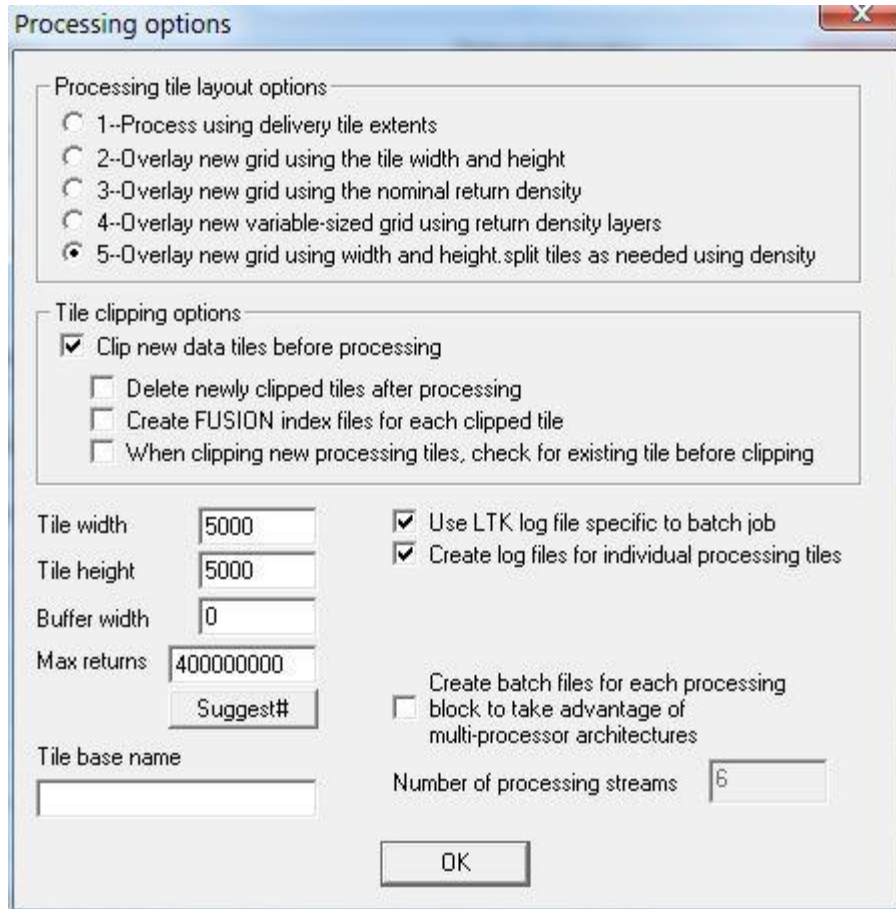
Processing options

Processing tile layout options
1--Process using delivery tile extents
2--Overlay new grid using the tile width and height
3--Overlay new grid using the nominal return density
4--Overlay new variable-sized grid using return density layers
5--Overlay new grid using width and height.split tiles as needed using density

Tile clipping options
Clip new data tiles before processing
Delete newly clipped tiles after processing
Create FUSION index files for each clipped tile
When clipping new processing tiles, check for existing tile before clipping

Tile width 5000
Tile height 5000
Buffer width 0
Max returns 400000000
Suggest#
Tile base name

Use LTK log file specific to batch job
Create log files for individual processing tiles

Create batch files for each processing block to take advantage of multi-processor architectures
Number of processing streams 6

OK